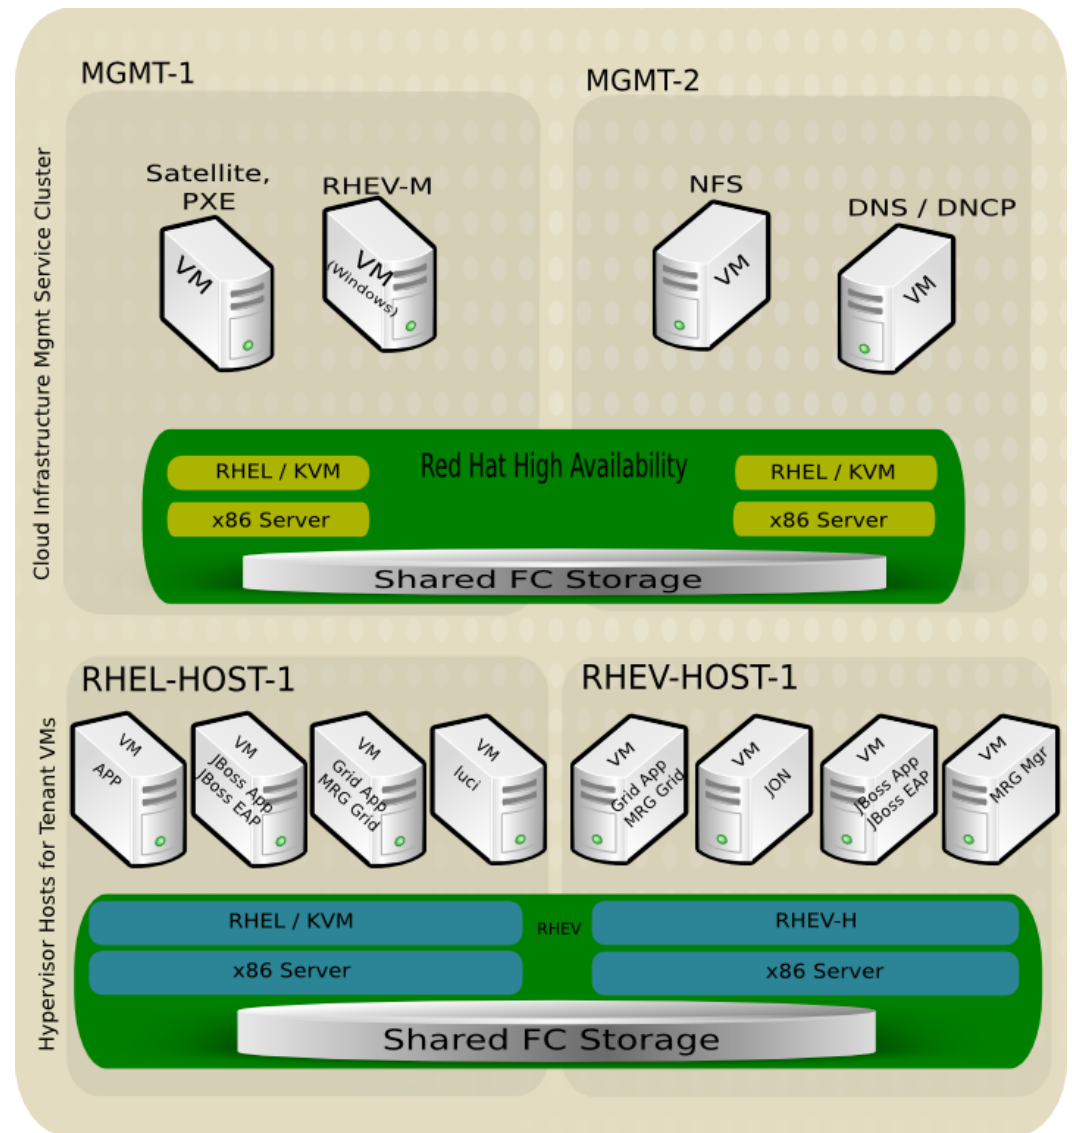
Cloud Infrastructure Mgmt Service Cluster

MGMT-1

Satellite, PXE

VM

RHEV-M

VM (Windows)

MGMT-2

NFS

VM

DNS / DNCP

VM

RHEL / KVM

x86 Server

Red Hat High Availability

RHEL / KVM

x86 Server

Shared FC Storage

Hypervisor Hosts for Tenant VMs

RHEL-HOST-1

VM APP

VM JBoss App JBoss EAP

VM Grid App MRG Grid

VM luci

RHEV-HOST-1

VM Grid App MRG Grid

VM JON

VM JBoss App JBoss EAP

VM MRG Mgr

RHEL / KVM

x86 Server

RHEV

RHEV-H

x86 Server

Shared FC Storage